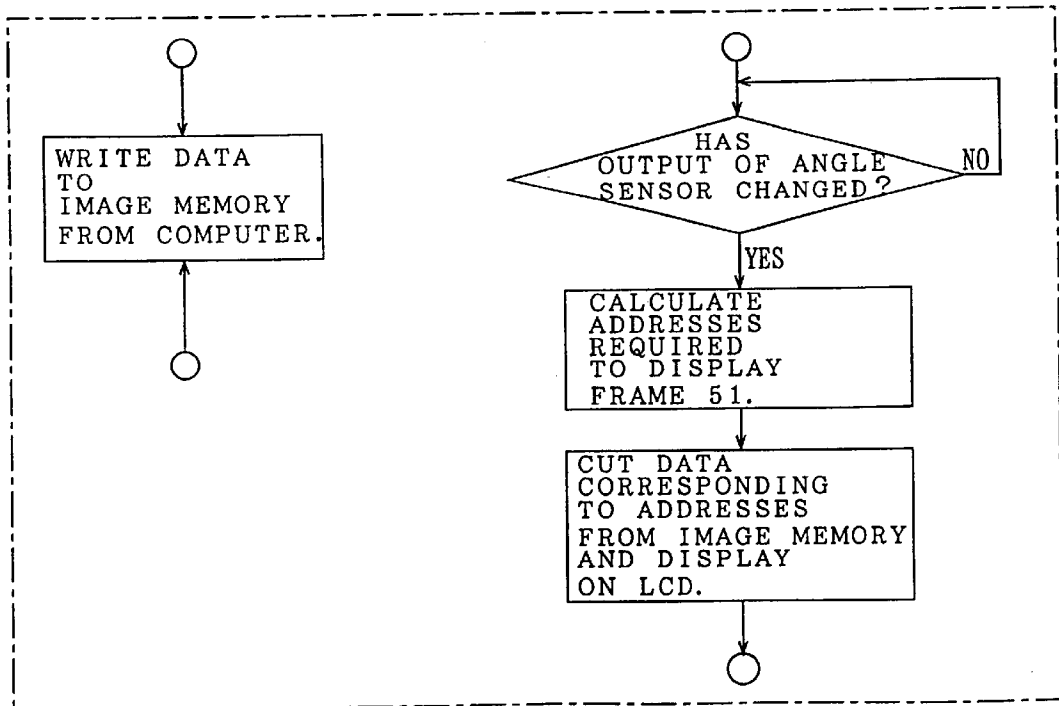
WRITE DATA TO IMAGE MEMORY FROM COMPUTER.

HAS OUTPUT OF ANGLE SENSOR CHANGED?

NO

YES

CALCULATE ADDRESSES REQUIRED TO DISPLAY FRAME 51.

CUT DATA CORRESPONDING TO ADDRESSES FROM IMAGE MEMORY AND DISPLAY ON LCD.